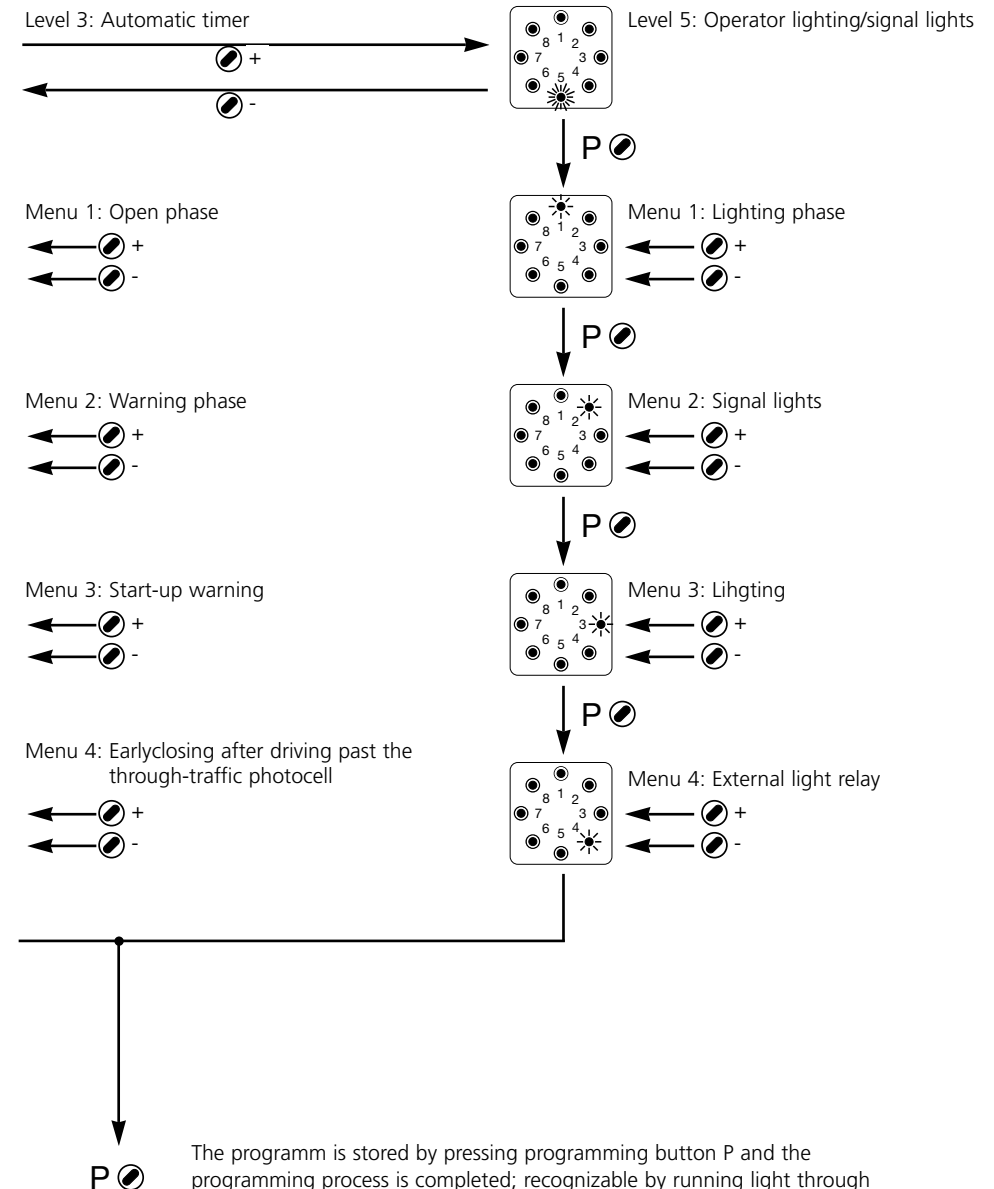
Level 3: Automatic timer

+

-

8 1 2
7 3
6 5 4

Level 5: Operator lighting/signal lights

P

Menu 1: Open phase

+

-

8 1 2
7 3
6 5 4

Menu 1: Lighting phase

+

-

P

Menu 2: Warning phase

+

-

8 1 2
7 3
6 5 4

Menu 2: Signal lights

+

-

P

Menu 3: Start-up warning

+

-

8 1 2
7 3
6 5 4

Menu 3: Lihgting

+

-

P

Menu 4: Earlyclosing after driving past the through-traffic photocell

+

-

8 1 2
7 3
6 5 4

Menu 4: External light relay

+

-

P

The programm is stored by pressing programming button P and the programming process is completed; recognizable by running light through